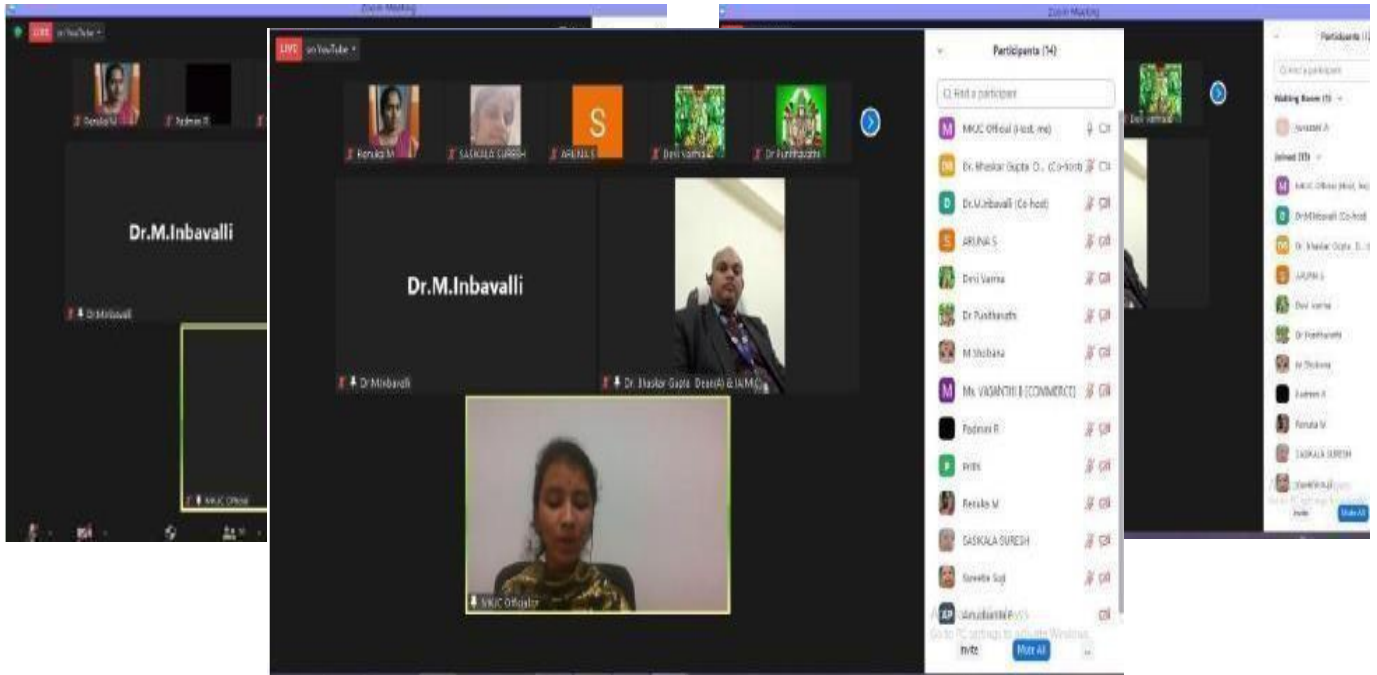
Zoom Meeting

LIVE on YouTube

Renuka M

Padmini R

Dr.M.Inbavalli

Dr.Minbavalli

MKJC Official

Zoom Meeting

LIVE on YouTube

Renuka M

SASIKALA SURESH

S

ARUNA S

Devi Varma

Dr Punithavathi

Dr.M.Inbavalli

Dr.Minbavalli

Dr. Bhaskar Gupta Dean(A) & IA(MG)

MKJC Official

Participants (14)

Find a participant

M MKJC Official (Host, me)

DB Dr. Bhaskar Gupta D... (Co-host)

D Dr.M.Inbavalli (Co-host)

S ARUNA S

Devi Varma

Dr Punithavathi

M Shobana

M Ms. VASANTHI B (COMMERCE)

Padmini R

P Priths

Renuka M

SASIKALA SURESH

Sweetie Suji

AP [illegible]

Go to PC settings to activate Windows.

Invite

Mute All

Participants (1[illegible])

Find a participant

Waiting Room (1)

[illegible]

Joined (13)

MKJC Official (Host, me)

Dr.M.Inbavalli (Co-host)

Dr. Bhaskar Gupta D...

ARUNA S

Devi Varma

Dr Punithavathi

M Shobana

Padmini R

Renuka M

SASIKALA SURESH

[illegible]

Invite

Mute All